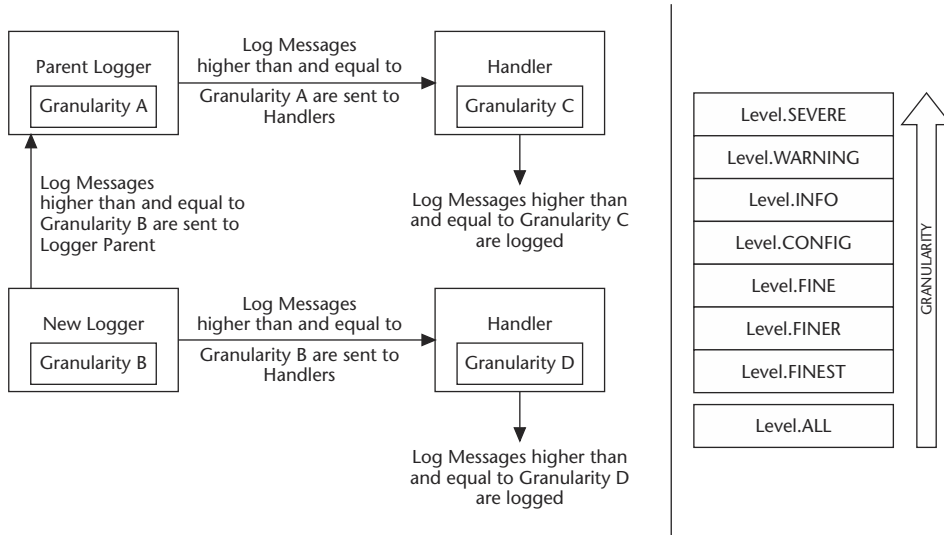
Parent Logger

Granularity A

Log Messages higher than and equal to Granularity A are sent to Handlers

Handler

Granularity C

Log Messages higher than and equal to Granularity B are sent to Logger Parent

Log Messages higher than and equal to Granularity C are logged

New Logger

Granularity B

Log Messages higher than and equal to Granularity B are sent to Handlers

Handler

Granularity D

Log Messages higher than and equal to Granularity D are logged

Level.SEVERE

Level.WARNING

Level.INFO

Level.CONFIG

Level.FINE

Level.FINER

Level.FINEST

Level.ALL

GRANULARITY